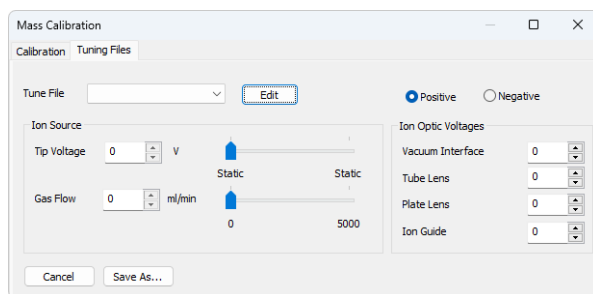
Mass Calibration

Calibration Tuning Files

Tune File

Edit

Positive Negative

Ion Source

Tip Voltage 0 V

Static Static

Gas Flow 0 ml/min

0 5000

Ion Optic Voltages

Vacuum Interface 0

Tube Lens 0

Plate Lens 0

Ion Guide 0

Cancel Save As...